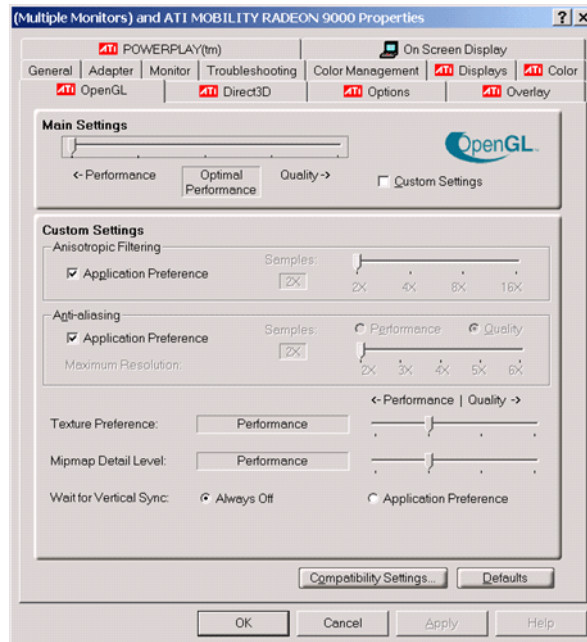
(Multiple Monitors) and ATI MOBILITY RADEON 9000 Properties

? X

ATI POWERPLAY(tm)

On Screen Display

General | Adapter | Monitor | Troubleshooting | Color Management | ATI Displays | ATI Color

ATI OpenGL | ATI Direct3D | ATI Options | ATI Overlay

Main Settings

OpenGL

<- Performance

Optimal Performance

Quality ->

Custom Settings

Custom Settings

Anisotropic Filtering

Application Preference

Samples:

2X

2X 4X 8X 16X

Anti-aliasing

Application Preference

Samples:

2X

Performance

Quality

Maximum Resolution:

2X 3X 4X 5X 6X

<- Performance | Quality ->

Texture Preference:

Performance

Mipmap Detail Level:

Performance

Wait for Vertical Sync:

Always Off

Application Preference

Compatibility Settings...

Defaults

OK

Cancel

Apply

Help